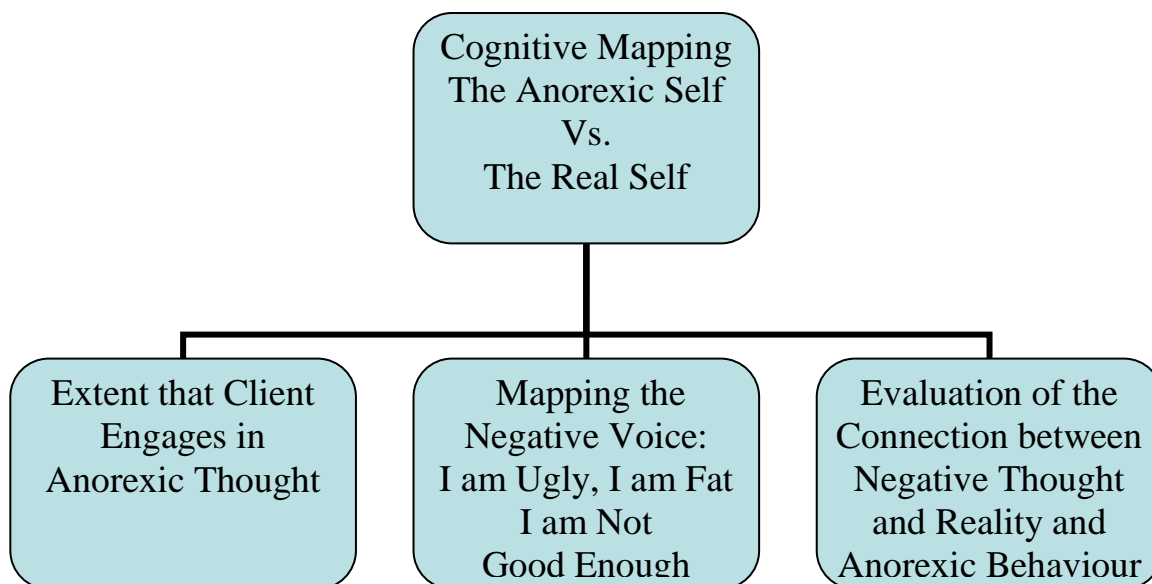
Cognitive Mapping
The Anorexic Self
Vs.
The Real Self

Extent that Client Engages in Anorexic Thought

Mapping the Negative Voice: I am Ugly, I am Fat I am Not Good Enough

Evaluation of the Connection between Negative Thought and Reality and Anorexic Behaviour